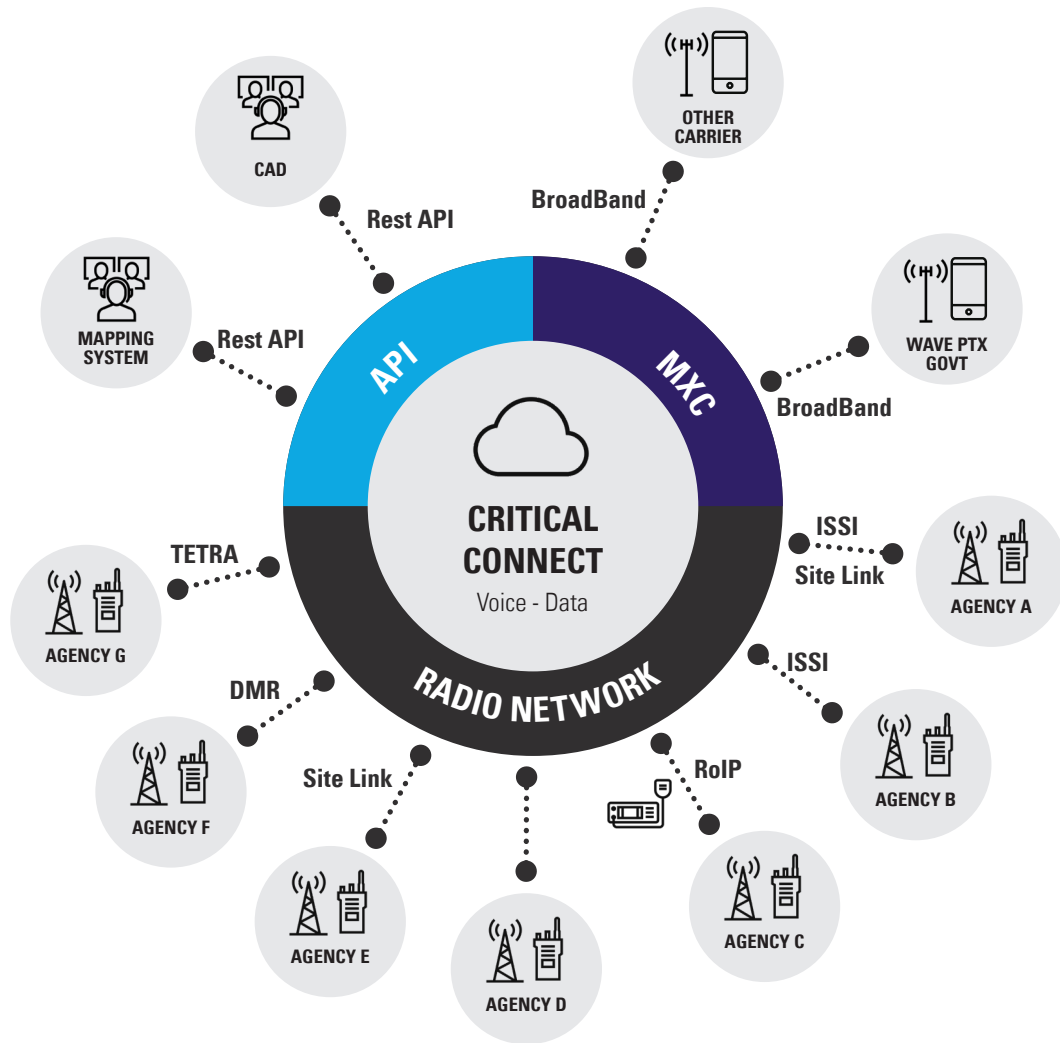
CRITICAL CONNECT
Voice - Data

API

MXC

RADIO NETWORK

CAD

Rest API

OTHER CARRIER

BroadBand

MAPPING SYSTEM

Rest API

WAVE PTX GOVT

BroadBand

ISSI

Site Link

AGENCY A

TETRA

AGENCY G

ISSI

AGENCY B

DMR

AGENCY F

RoIP

Site Link

AGENCY E

AGENCY D

AGENCY C